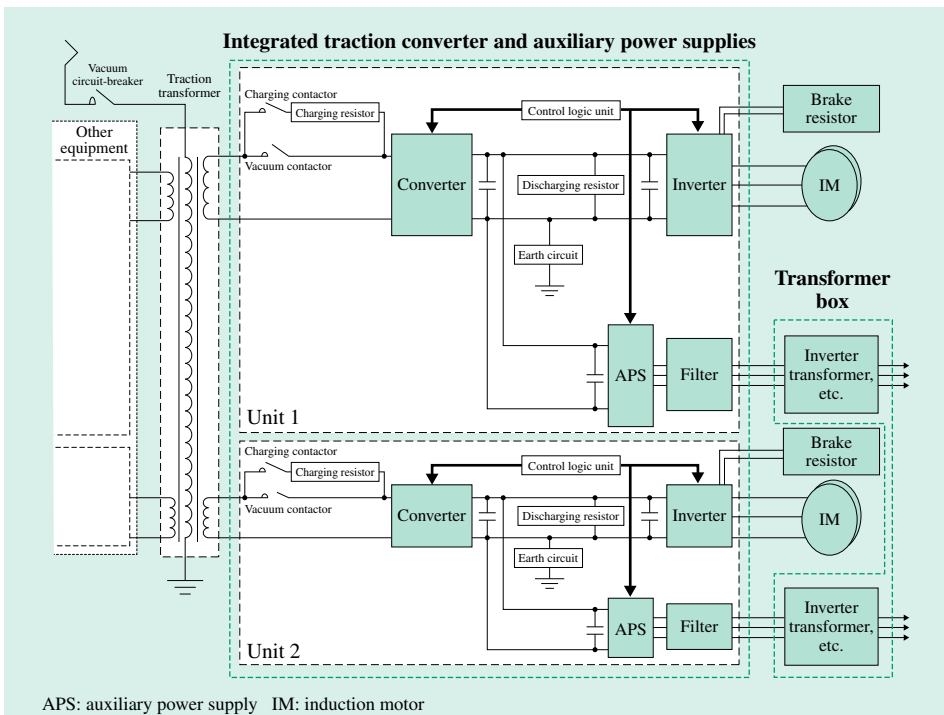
Integrated traction converter and auxiliary power supplies

Vacuum circuit-breaker

Traction transformer

Other equipment

Charging contactor

Charging resistor

Vacuum contactor

Control logic unit

Converter

Discharging resistor

Inverter

Brake resistor

IM

Earth circuit

Transformer box

APS

Filter

Inverter transformer, etc.

Unit 1

Charging contactor

Charging resistor

Vacuum contactor

Control logic unit

Converter

Discharging resistor

Inverter

Brake resistor

IM

Earth circuit

APS

Filter

Inverter transformer, etc.

Unit 2

APS: auxiliary power supply IM: induction motor